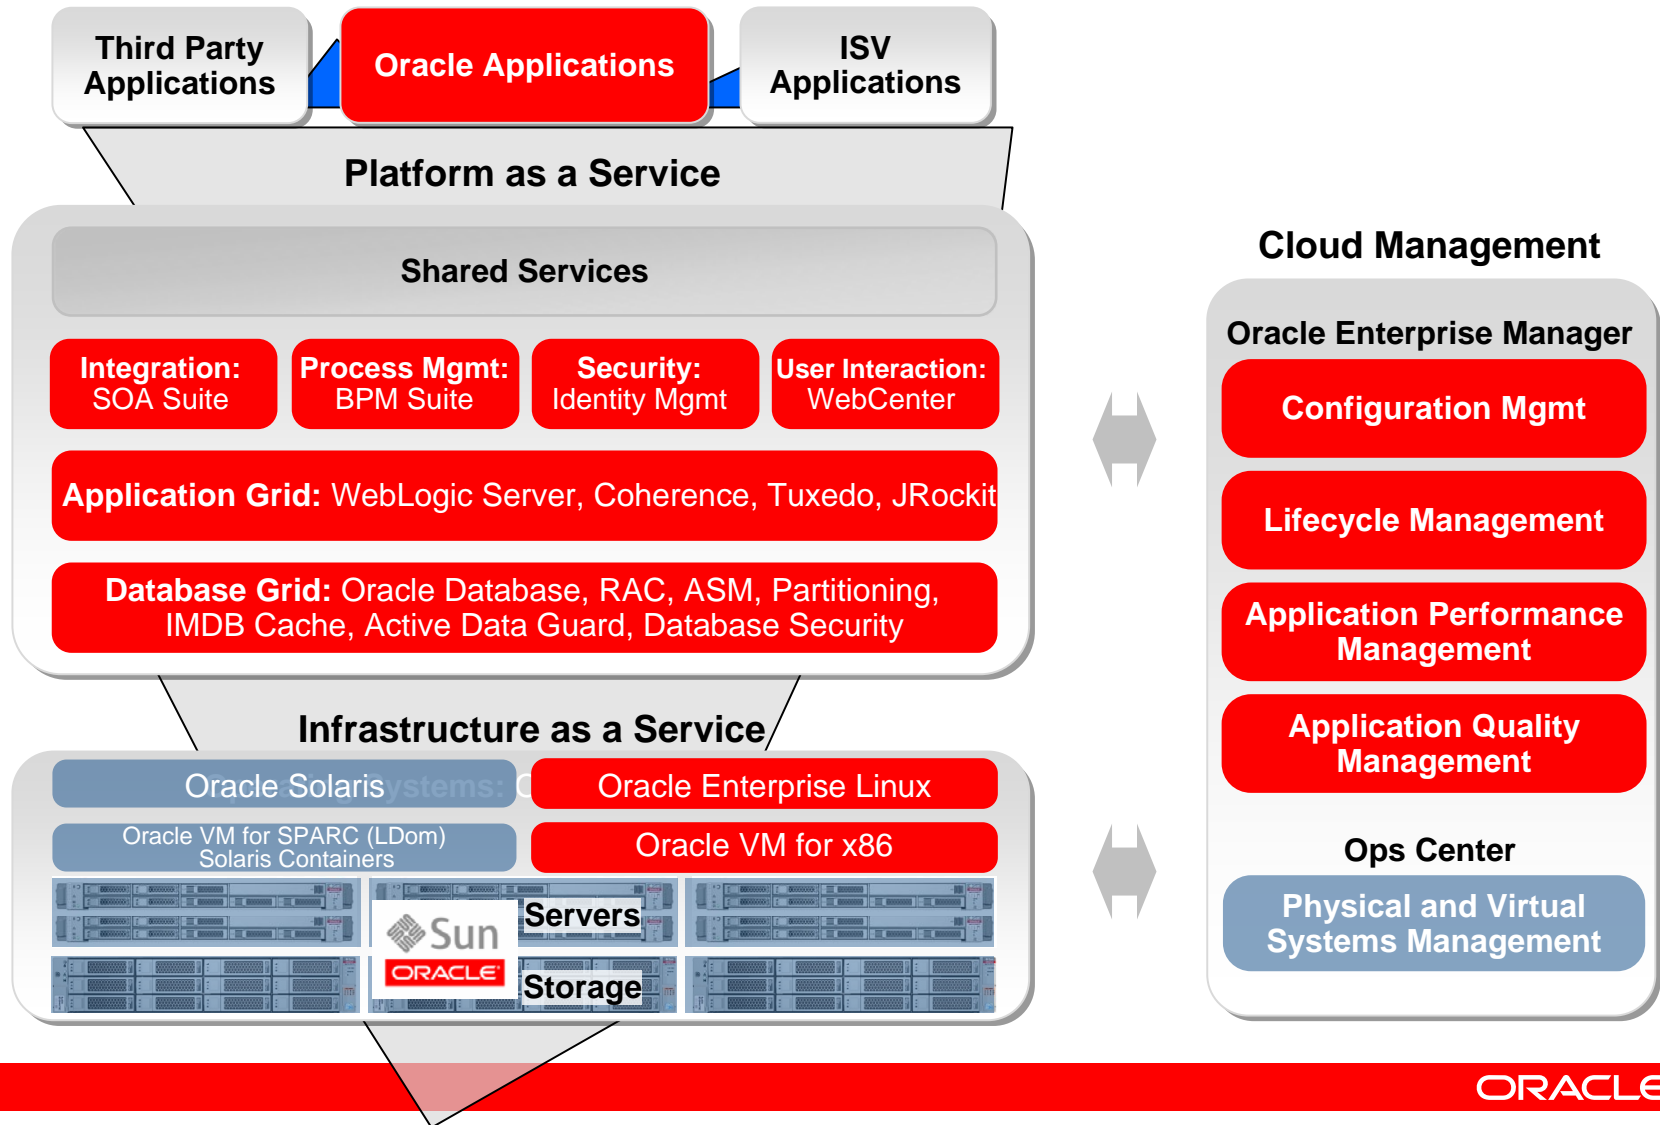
Third Party Applications

Oracle Applications

ISV Applications

Platform as a Service

Shared Services

Integration: SOA Suite

Process Mgmt: BPM Suite

Security: Identity Mgmt

User Interaction: WebCenter

Application Grid: WebLogic Server, Coherence, Tuxedo, JRockit

Database Grid: Oracle Database, RAC, ASM, Partitioning, IMDB Cache, Active Data Guard, Database Security

Infrastructure as a Service

Oracle Solaris ystems: C

Oracle Enterprise Linux

Oracle VM for SPARC (LDom) Solaris Containers

Oracle VM for x86

Sun

ORACLE

Servers

Storage

Cloud Management

Oracle Enterprise Manager

Configuration Mgmt

Lifecycle Management

Application Performance Management

Application Quality Management

Ops Center

Physical and Virtual Systems Management

ORACLE